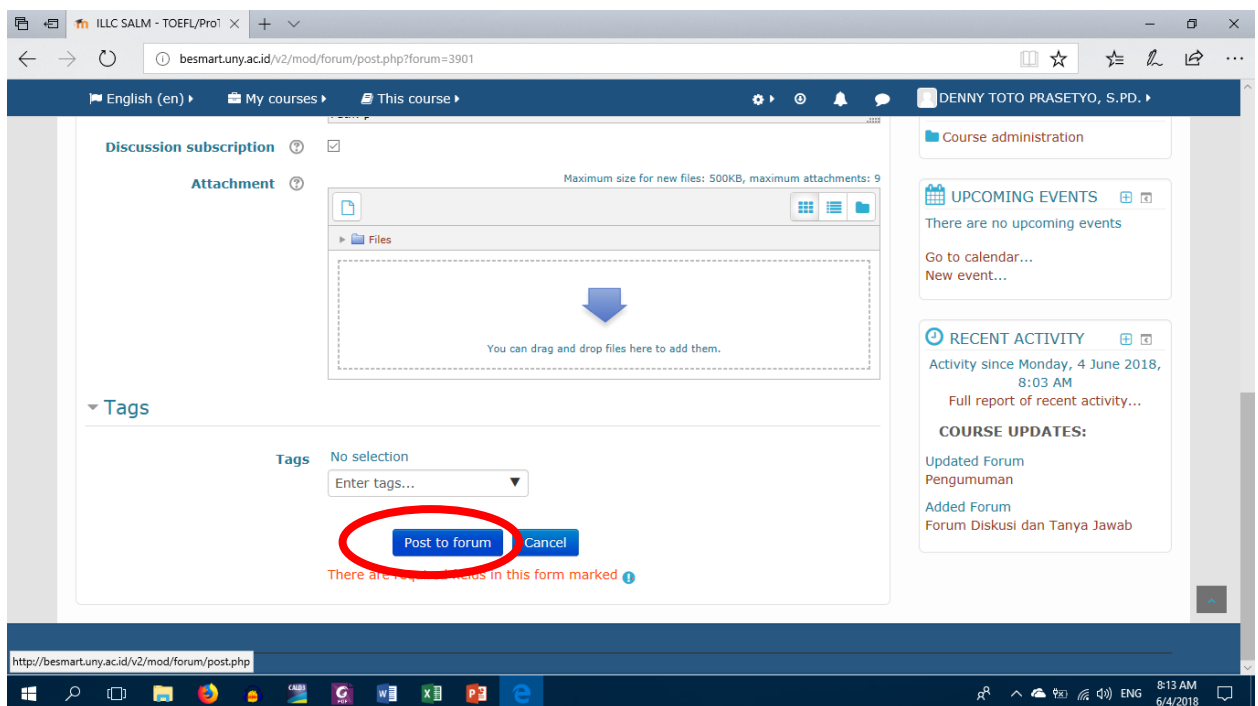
ILLC SALM - TOEFL/Pro

besmart.uny.ac.id/v2/mod/forum/post.php?forum=3901

English (en) My courses This course DENNY TOTO PRASETYO, S.PD.

Discussion subscription

Attachment

Maximum size for new files: 500KB, maximum attachments: 9

Files

You can drag and drop files here to add them.

Tags

Tags No selection

Enter tags...

Post to forum Cancel

There are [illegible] fields in this form marked

Course administration

UPCOMING EVENTS

There are no upcoming events

Go to calendar...
New event...

RECENT ACTIVITY

Activity since Monday, 4 June 2018, 8:03 AM

Full report of recent activity...

COURSE UPDATES:

Updated Forum
Pengumuman

Added Forum
Forum Diskusi dan Tanya Jawab

http://besmart.uny.ac.id/v2/mod/forum/post.php

ENG 8:13 AM 6/4/2018